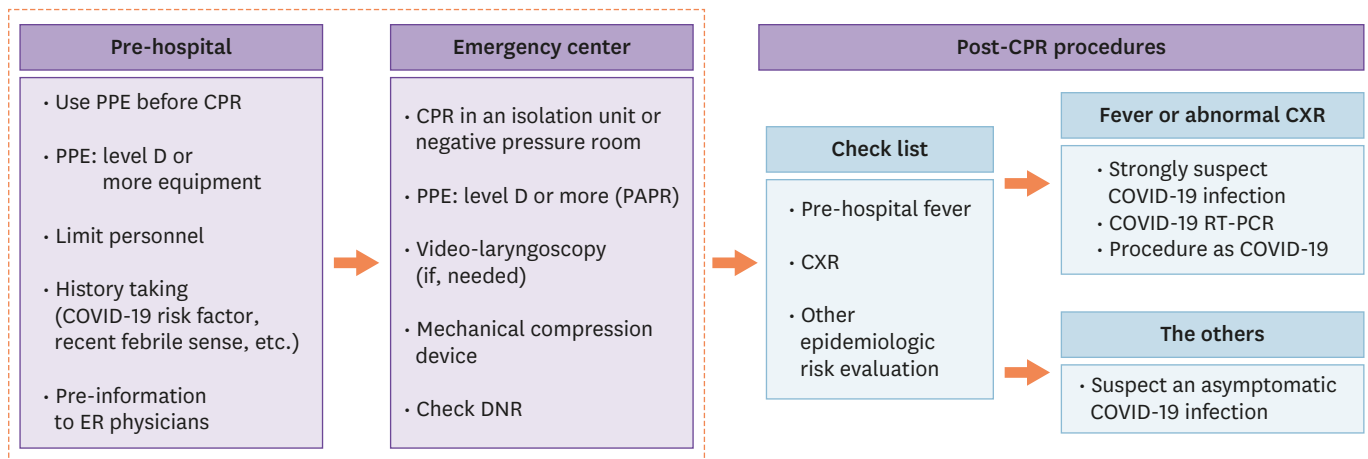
Pre-hospital

• Use PPE before CPR

• PPE: level D or more equipment

• Limit personnel

• History taking (COVID-19 risk factor, recent febrile sense, etc.)

• Pre-information to ER physicians

Emergency center

• CPR in an isolation unit or negative pressure room

• PPE: level D or more (PAPR)

• Video-laryngoscopy (if, needed)

• Mechanical compression device

• Check DNR

Post-CPR procedures

Check list

• Pre-hospital fever

• CXR

• Other epidemiologic risk evaluation

Fever or abnormal CXR

• Strongly suspect COVID-19 infection
• COVID-19 RT-PCR
• Procedure as COVID-19

The others

• Suspect an asymptomatic COVID-19 infection